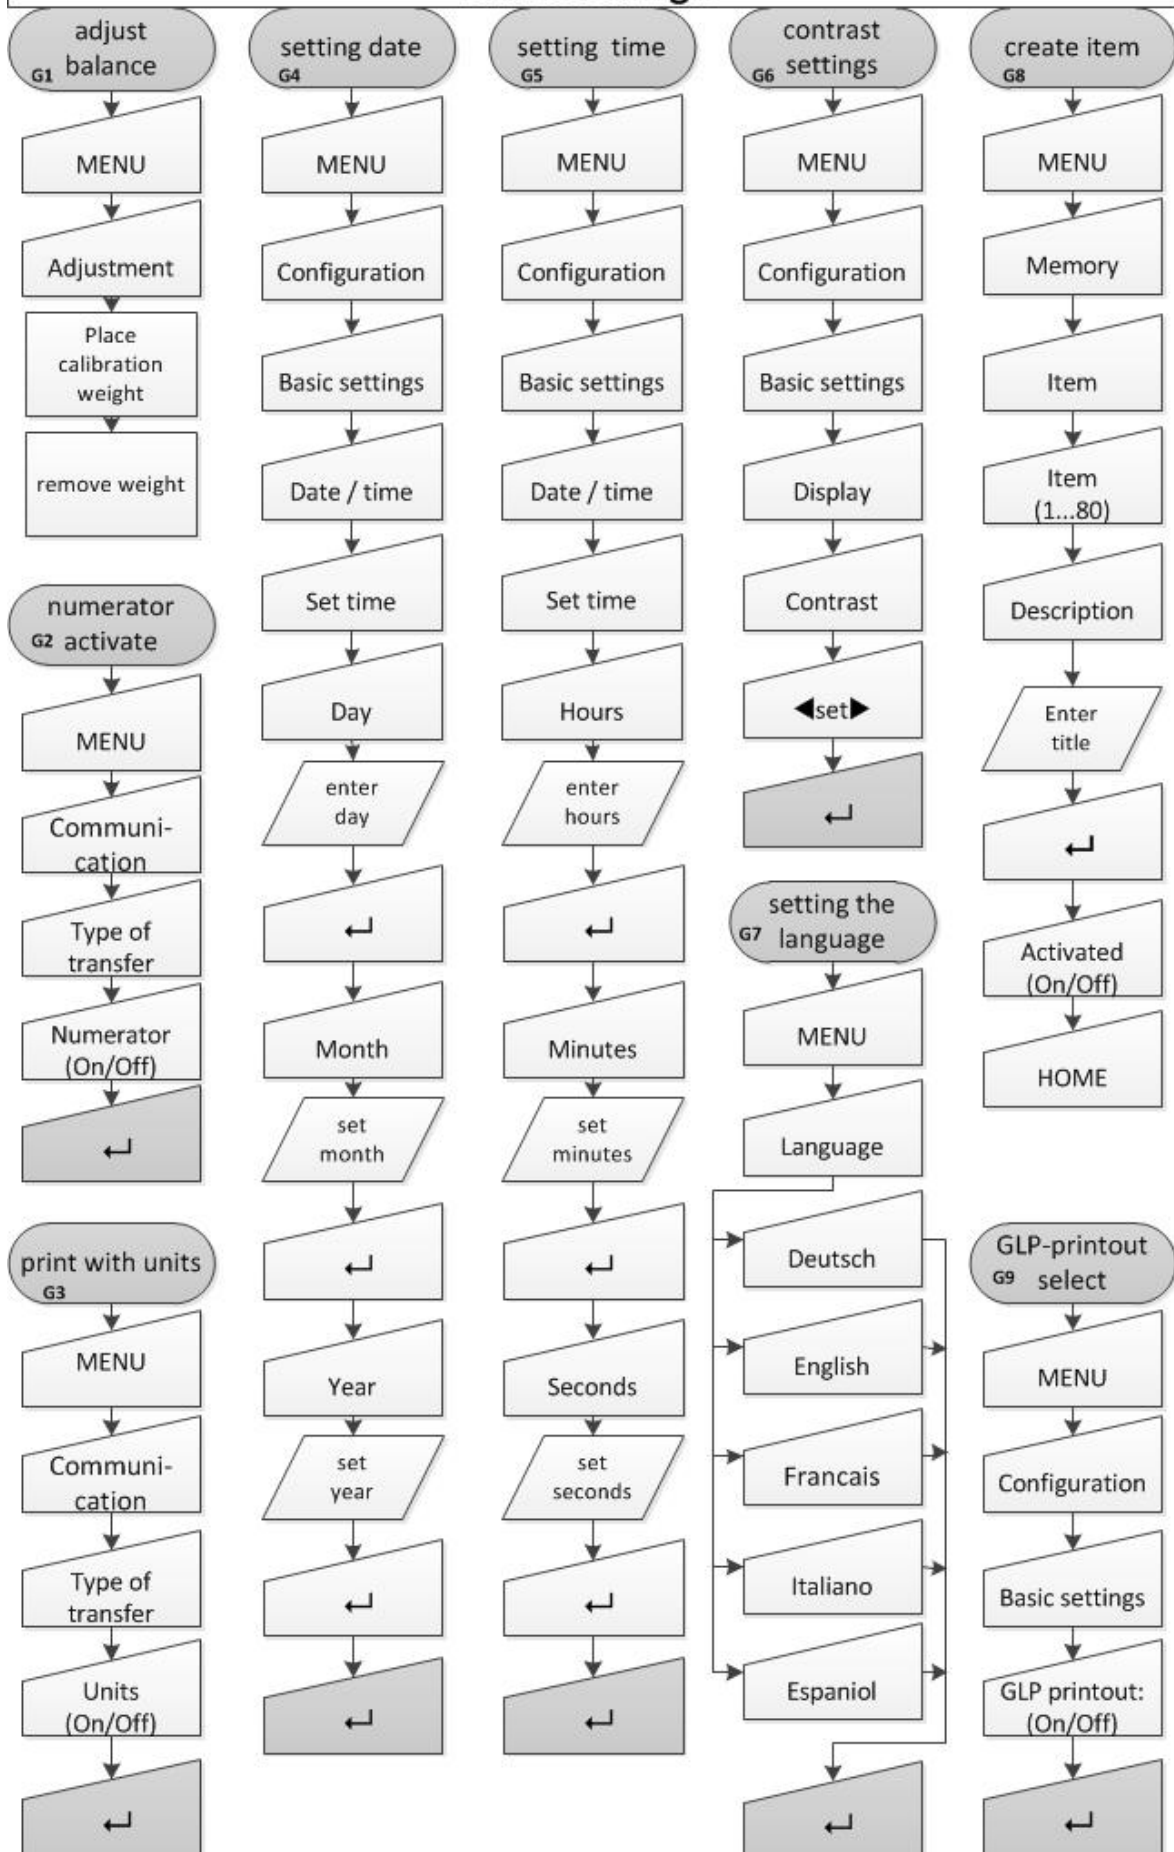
G1 adjust balance

MENU

Adjustment

Place calibration weight

remove weight

G2 numerator activate

MENU

Communication

Type of transfer

Numerator (On/Off)

↵

G3 print with units

MENU

Communication

Type of transfer

Units (On/Off)

↵

G4 setting date

MENU

Configuration

Basic settings

Date / time

Set time

Day

enter day

↵

Month

set month

↵

Year

set year

↵

↵

G5 setting time

MENU

Configuration

Basic settings

Date / time

Set time

Hours

enter hours

↵

Minutes

set minutes

↵

Seconds

set seconds

↵

↵

G6 contrast settings

MENU

Configuration

Basic settings

Display

Contrast

◀set▶

↵

G7 setting the language

MENU

Language

Deutsch

English

Francais

Italiano

Espaniol

↵

G8 create item

MENU

Memory

Item

Item (1...80)

Description

Enter title

↵

Activated (On/Off)

HOME

G9 GLP-printout select

MENU

Configuration

Basic settings

GLP printout: (On/Off)

↵